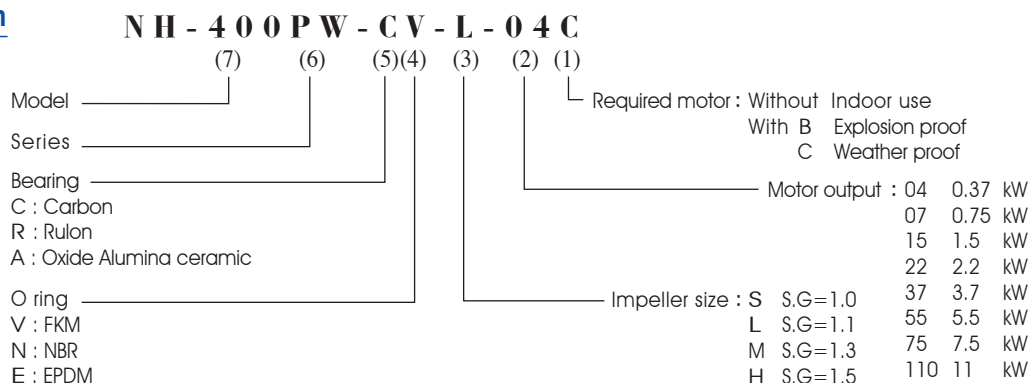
NH-400PW-CV-L-04C
(7) (6) (5)(4) (3) (2) (1)

Model

Series

Bearing
C : Carbon
R : Rulon
A : Oxide Alumina ceramic

O ring
V : FKM
N : NBR
E : EPDM

Required motor : Without Indoor use
With B Explosion proof
C Weather proof

Motor output : 04 0.37 kW
07 0.75 kW
15 1.5 kW
22 2.2 kW
37 3.7 kW
55 5.5 kW
75 7.5 kW
110 11 kW

Impeller size : S S.G=1.0
L S.G=1.1
M S.G=1.3
H S.G=1.5